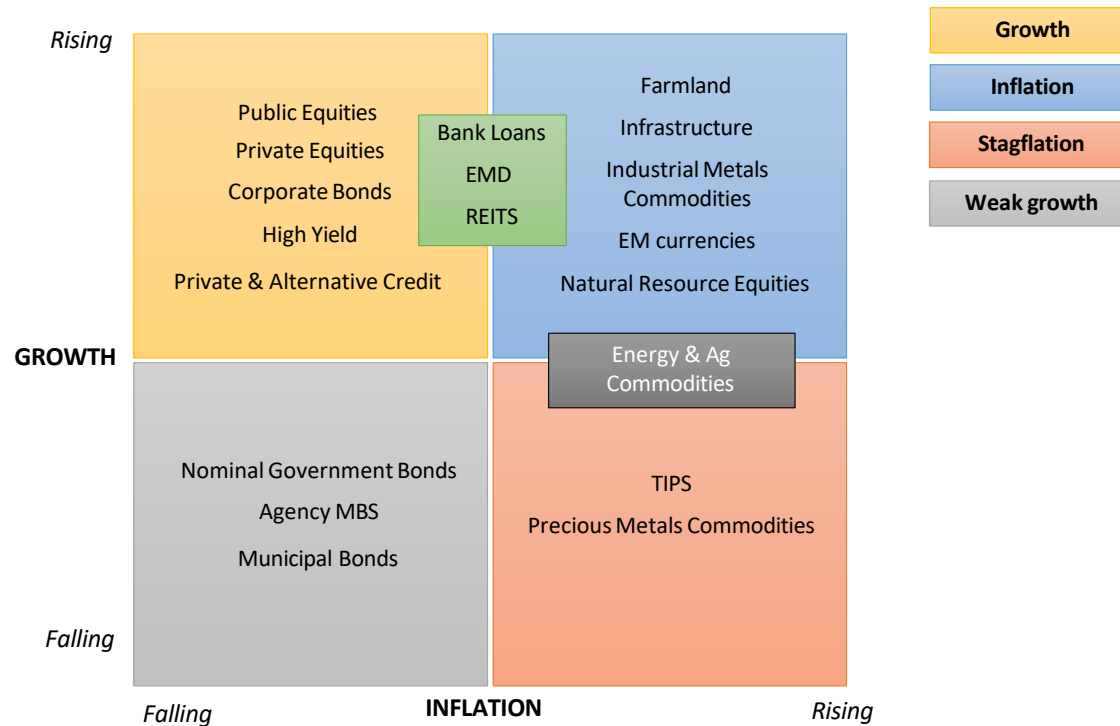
Growth
Inflation
Stagflation
Weak growth

Rising

Public Equities
Private Equities
Corporate Bonds
High Yield
Private & Alternative Credit

Bank Loans
EMD
REITS

Farmland
Infrastructure
Industrial Metals Commodities
EM currencies
Natural Resource Equities

GROWTH

Energy & Ag Commodities

Nominal Government Bonds
Agency MBS
Municipal Bonds

TIPS
Precious Metals Commodities

Falling

Falling
INFLATION
Rising